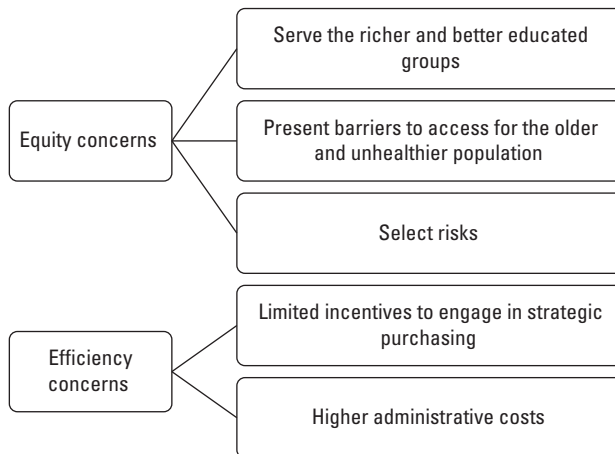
Equity concerns

Serve the richer and better educated groups

Present barriers to access for the older and unhealthier population

Select risks

Efficiency concerns

Limited incentives to engage in strategic purchasing

Higher administrative costs